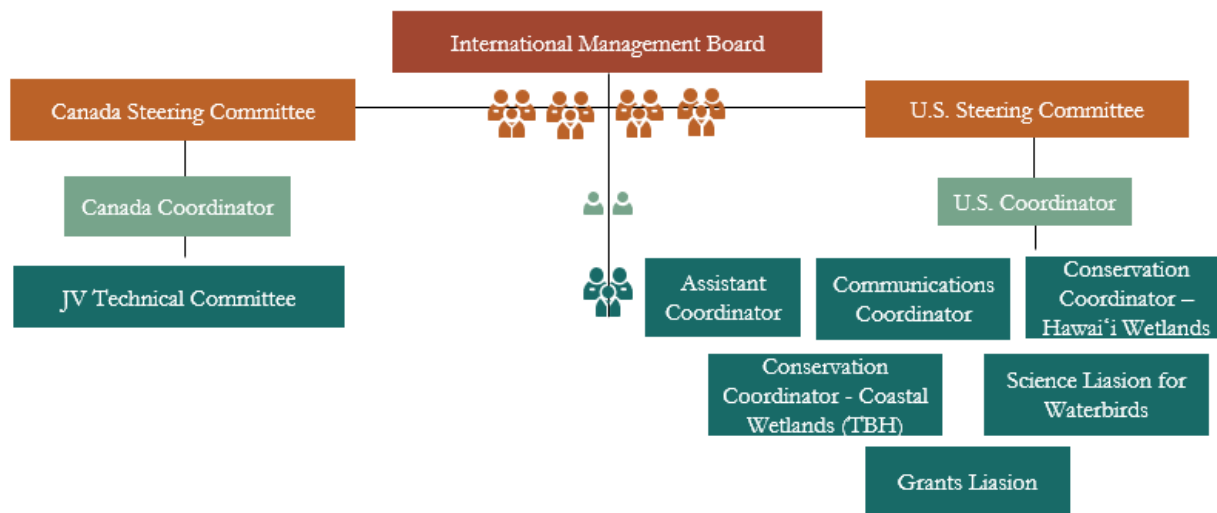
International Management Board

Canada Steering Committee

U.S. Steering Committee

Canada Coordinator

U.S. Coordinator

JV Technical Committee

Assistant Coordinator

Communications Coordinator

Conservation Coordinator – Hawaiʻi Wetlands

Conservation Coordinator - Coastal Wetlands (TBH)

Science Liasion for Waterbirds

Grants Liasion